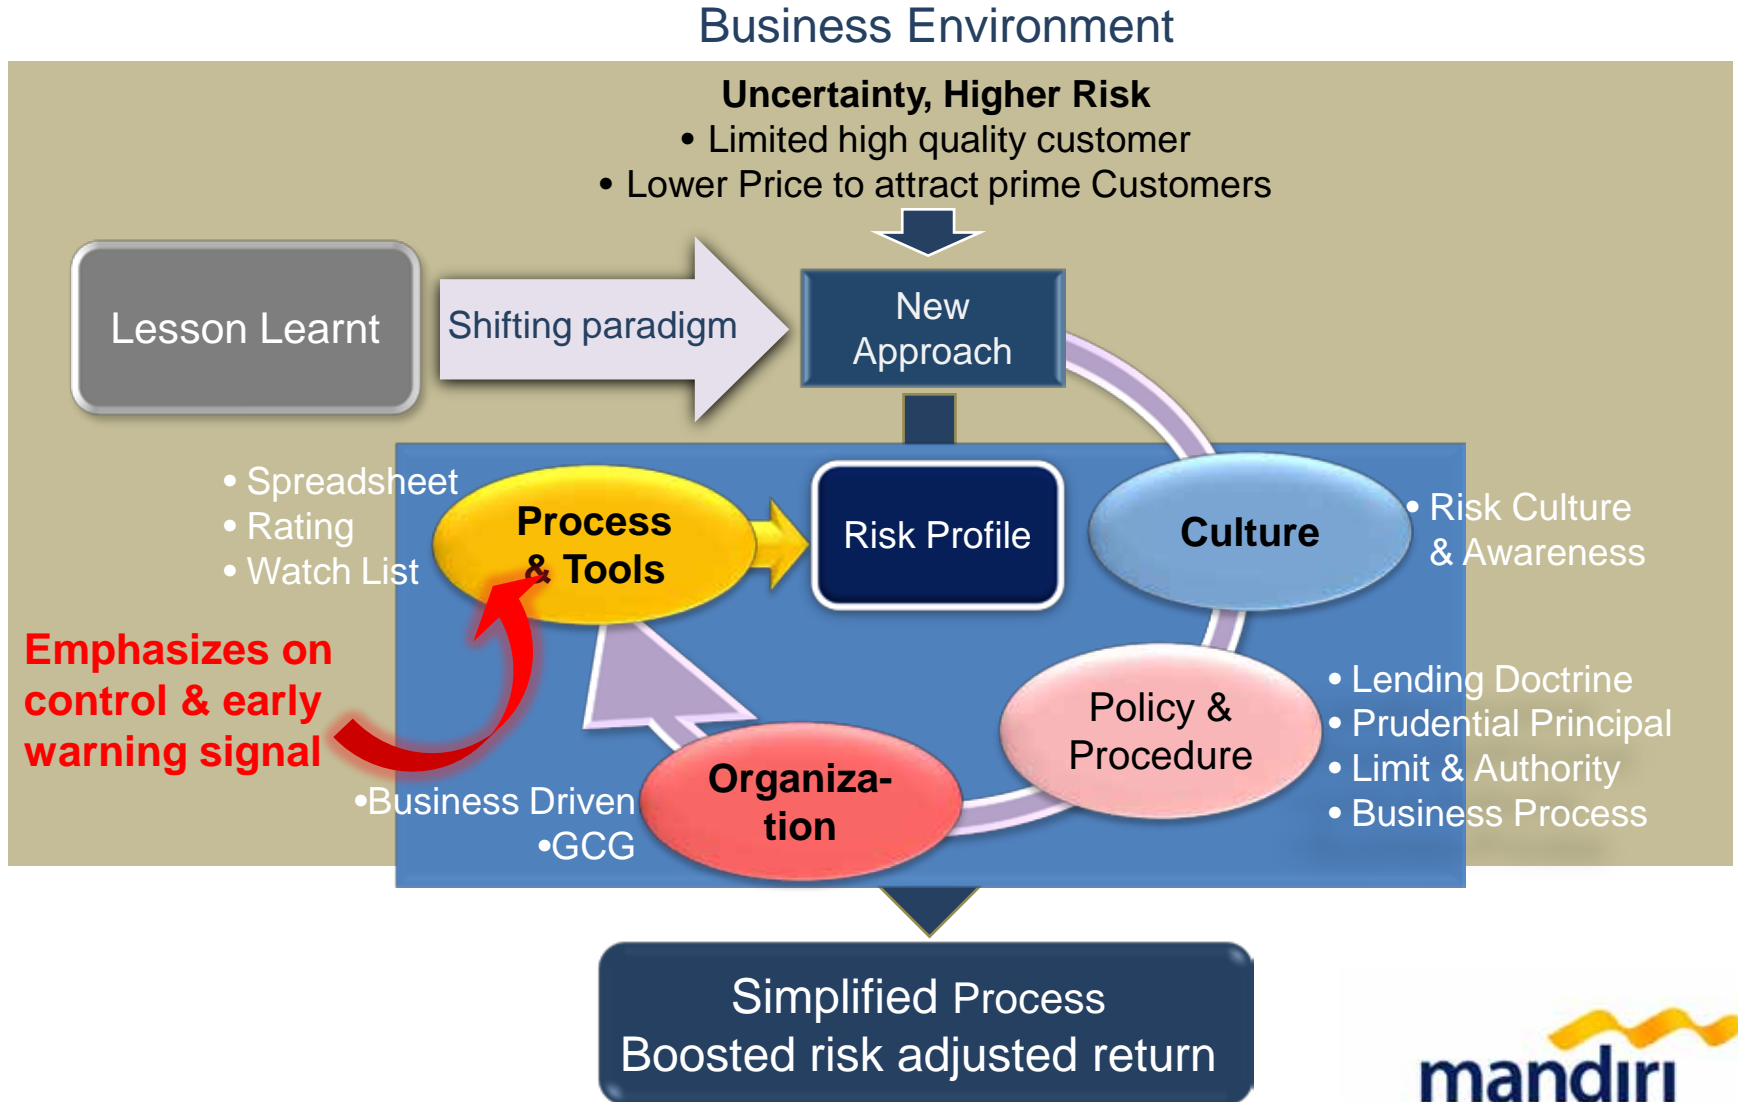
Business Environment

Uncertainty, Higher Risk
• Limited high quality customer
• Lower Price to attract prime Customers

Lesson Learnt

Shifting paradigm

New Approach

• Spreadsheet
• Rating
• Watch List

Process & Tools

Risk Profile

Culture

• Risk Culture & Awareness

Emphasizes on control & early warning signal

Policy & Procedure

• Lending Doctrine
• Prudential Principal
• Limit & Authority
• Business Process

•Business Driven
•GCG

Organiza-tion

Simplified Process
Boosted risk adjusted return

mandiri